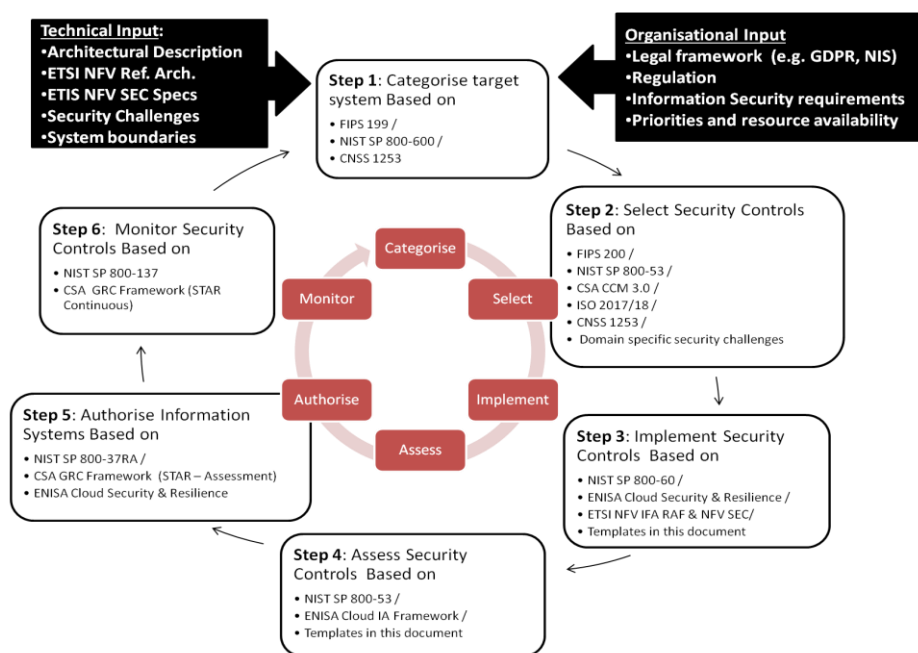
Technical Input:
•Architectural Description
•ETSI NFV Ref. Arch.
•ETIS NFV SEC Specs
•Security Challenges
•System boundaries

Organisational Input
•Legal framework (e.g. GDPR, NIS)
•Regulation
•Information Security requirements
•Priorities and resource availability

Step 1: Categorise target system Based on
• FIPS 199 /
• NIST SP 800-600 /
• CNSS 1253

Step 2: Select Security Controls Based on
• FIPS 200 /
• NIST SP 800-53 /
• CSA CCM 3.0 /
• ISO 2017/18 /
• CNSS 1253 /
• Domain specific security challenges

Step 3: Implement Security Controls Based on
• NIST SP 800-60 /
• ENISA Cloud Security & Resilience /
• ETSI NFV IFA RAF & NFV SEC/
• Templates in this document

Step 4: Assess Security Controls Based on
• NIST SP 800-53 /
• ENISA Cloud IA Framework /
• Templates in this document

Step 5: Authorise Information Systems Based on
• NIST SP 800-37RA /
• CSA GRC Framework (STAR – Assessment)
• ENISA Cloud Security & Resilience

Step 6: Monitor Security Controls Based on
• NIST SP 800-137
• CSA GRC Framework (STAR Continuous)

Categorise
Select
Implement
Assess
Authorise
Monitor